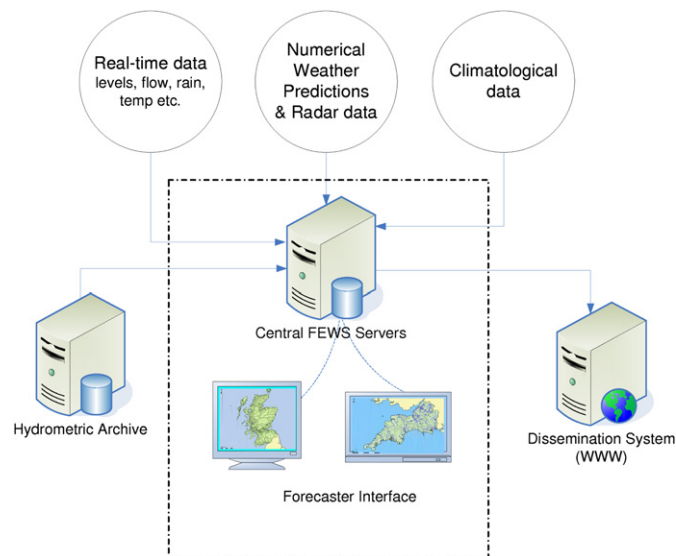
Real-time data
levels, flow, rain, temp etc.

Numerical Weather Predictions & Radar data

Climatological data

Central FEWS Servers

Hydrometric Archive

Dissemination System (WWW)

Forecaster Interface